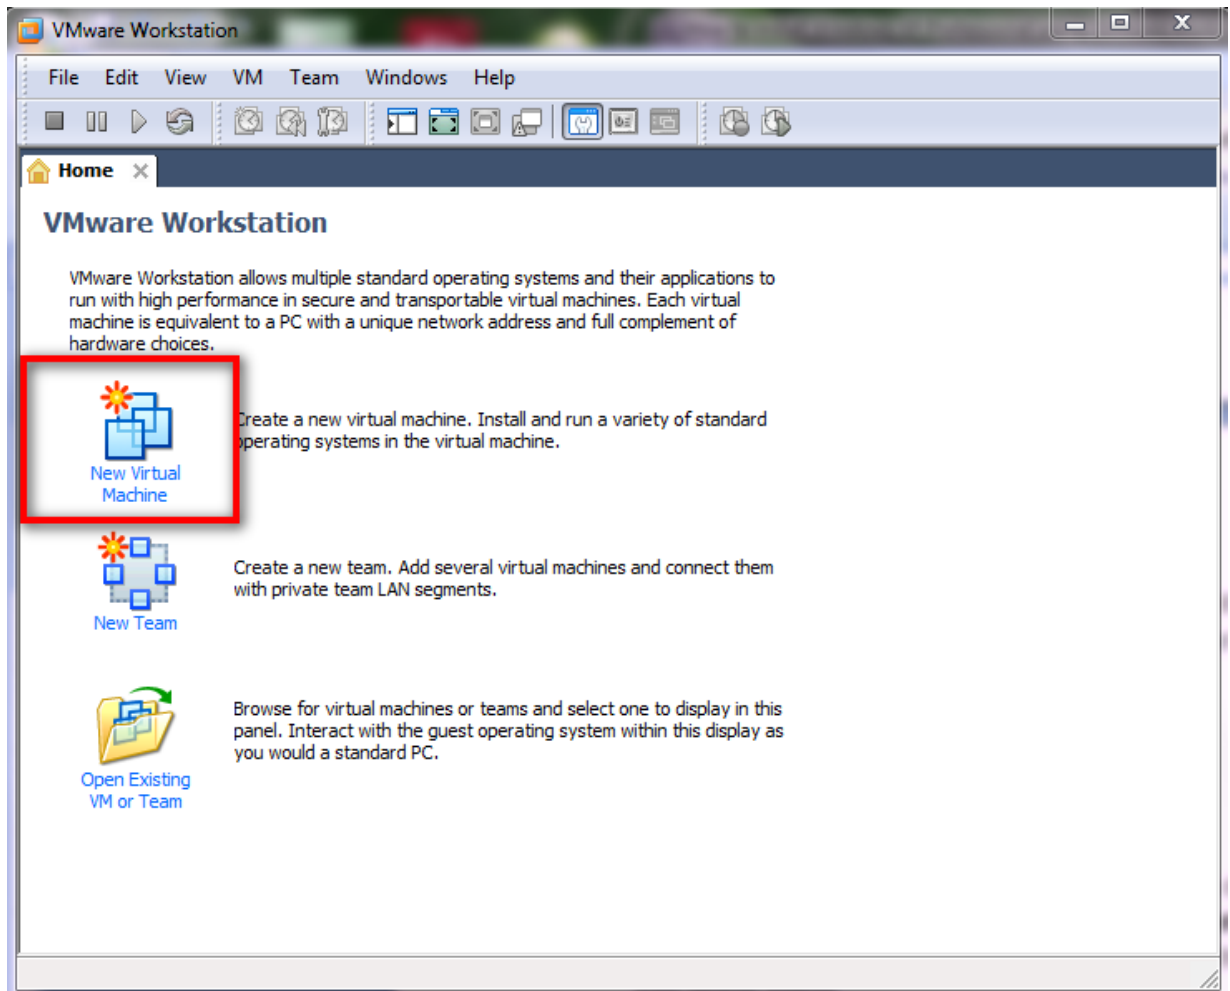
VMware Workstation

File Edit View VM Team Windows Help

Home

VMware Workstation

VMware Workstation allows multiple standard operating systems and their applications to run with high performance in secure and transportable virtual machines. Each virtual machine is equivalent to a PC with a unique network address and full complement of hardware choices.

New Virtual Machine

Create a new virtual machine. Install and run a variety of standard operating systems in the virtual machine.

New Team

Create a new team. Add several virtual machines and connect them with private team LAN segments.

Open Existing VM or Team

Browse for virtual machines or teams and select one to display in this panel. Interact with the guest operating system within this display as you would a standard PC.